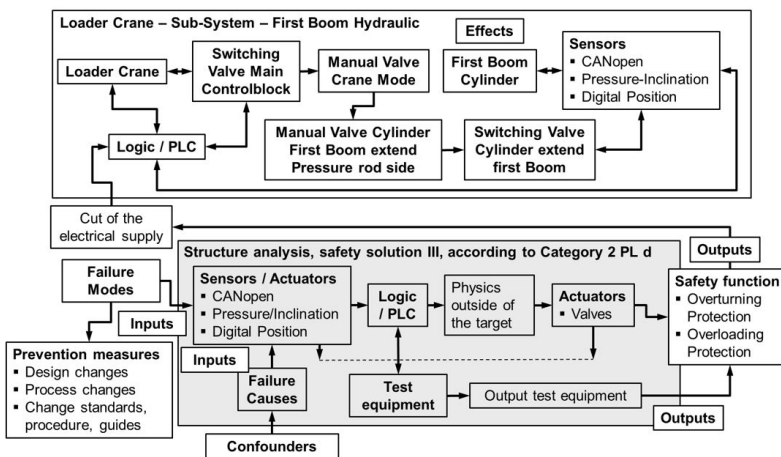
Loader Crane – Sub-System – First Boom Hydraulic

Effects

Loader Crane

Switching Valve Main Controlblock

Manual Valve Crane Mode

First Boom Cylinder

Sensors
▪ CANopen
▪ Pressure-Inclination
▪ Digital Position

Logic / PLC

Manual Valve Cylinder First Boom extend Pressure rod side

Switching Valve Cylinder extend first Boom

Cut of the electrical supply

Outputs

Structure analysis, safety solution III, according to Category 2 PL d

Failure Modes

Sensors / Actuators
▪ CANopen
▪ Pressure/Inclination
▪ Digital Position

Logic / PLC

Physics outside of the target

Actuators
▪ Valves

Safety function
▪ Overturning Protection
▪ Overloading Protection

Inputs

Inputs

Prevention measures
▪ Design changes
▪ Process changes
▪ Change standards, procedure, guides

Failure Causes

Test equipment

Output test equipment

Outputs

Confounders